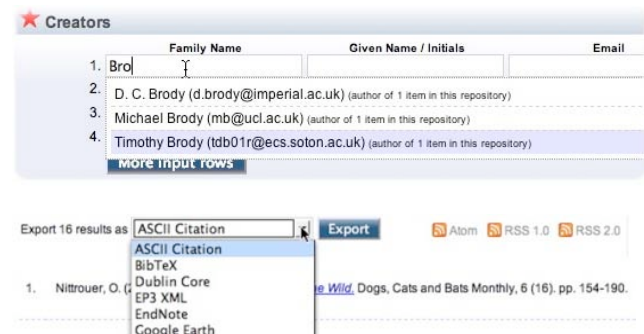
Creators

| | Family Name | Given Name / Initials | Email |
|---|---|---|---|
| 1. | Bro | | |
| 2. | | | |
| 3. | | | |
| 4. | | | |

D. C. Brody (d.brody@imperial.ac.uk) (author of 1 item in this repository)
Michael Brody (mb@ucl.ac.uk) (author of 1 item in this repository)
Timothy Brody (tdb01r@ecs.soton.ac.uk) (author of 1 item in this repository)

More input rows

Export 16 results as ASCII Citation Export Atom RSS 1.0 RSS 2.0

ASCII Citation
BibTeX
Dublin Core
EP3 XML
EndNote
Google Earth

1. Nittrouer, O. ([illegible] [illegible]e Wild. Dogs, Cats and Bats Monthly, 6 (16). pp. 154-190.